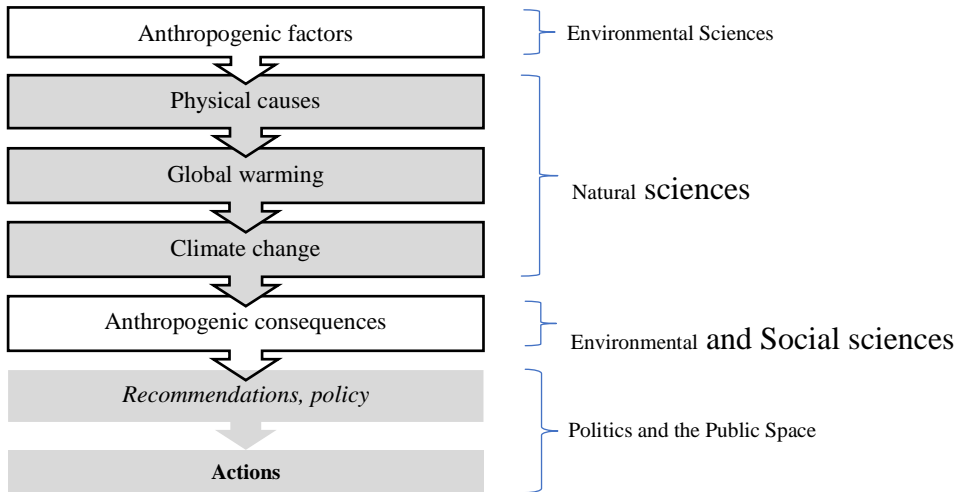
Anthropogenic factors

Environmental Sciences

Physical causes

Global warming

Climate change

Natural sciences

Anthropogenic consequences

Environmental and Social sciences

*Recommendations, policy*

**Actions**

Politics and the Public Space